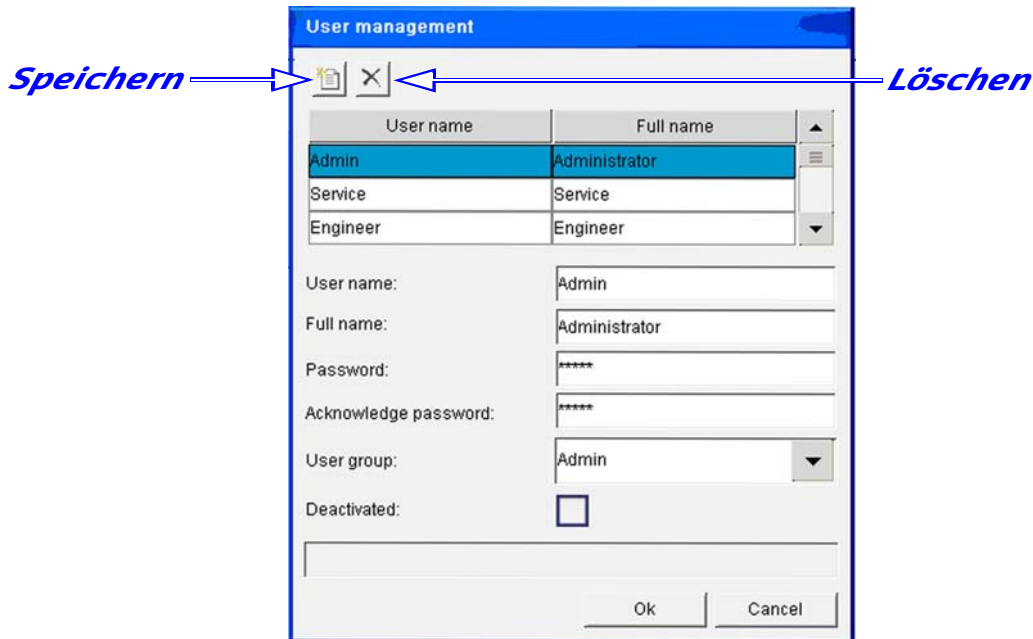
User management

Speichern

Löschen

| User name | Full name |
|---|---|
| Admin | Administrator |
| Service | Service |
| Engineer | Engineer |

User name: Admin

Full name: Administrator

Password: *****

Acknowledge password: *****

User group: Admin

Deactivated:

Ok

Cancel